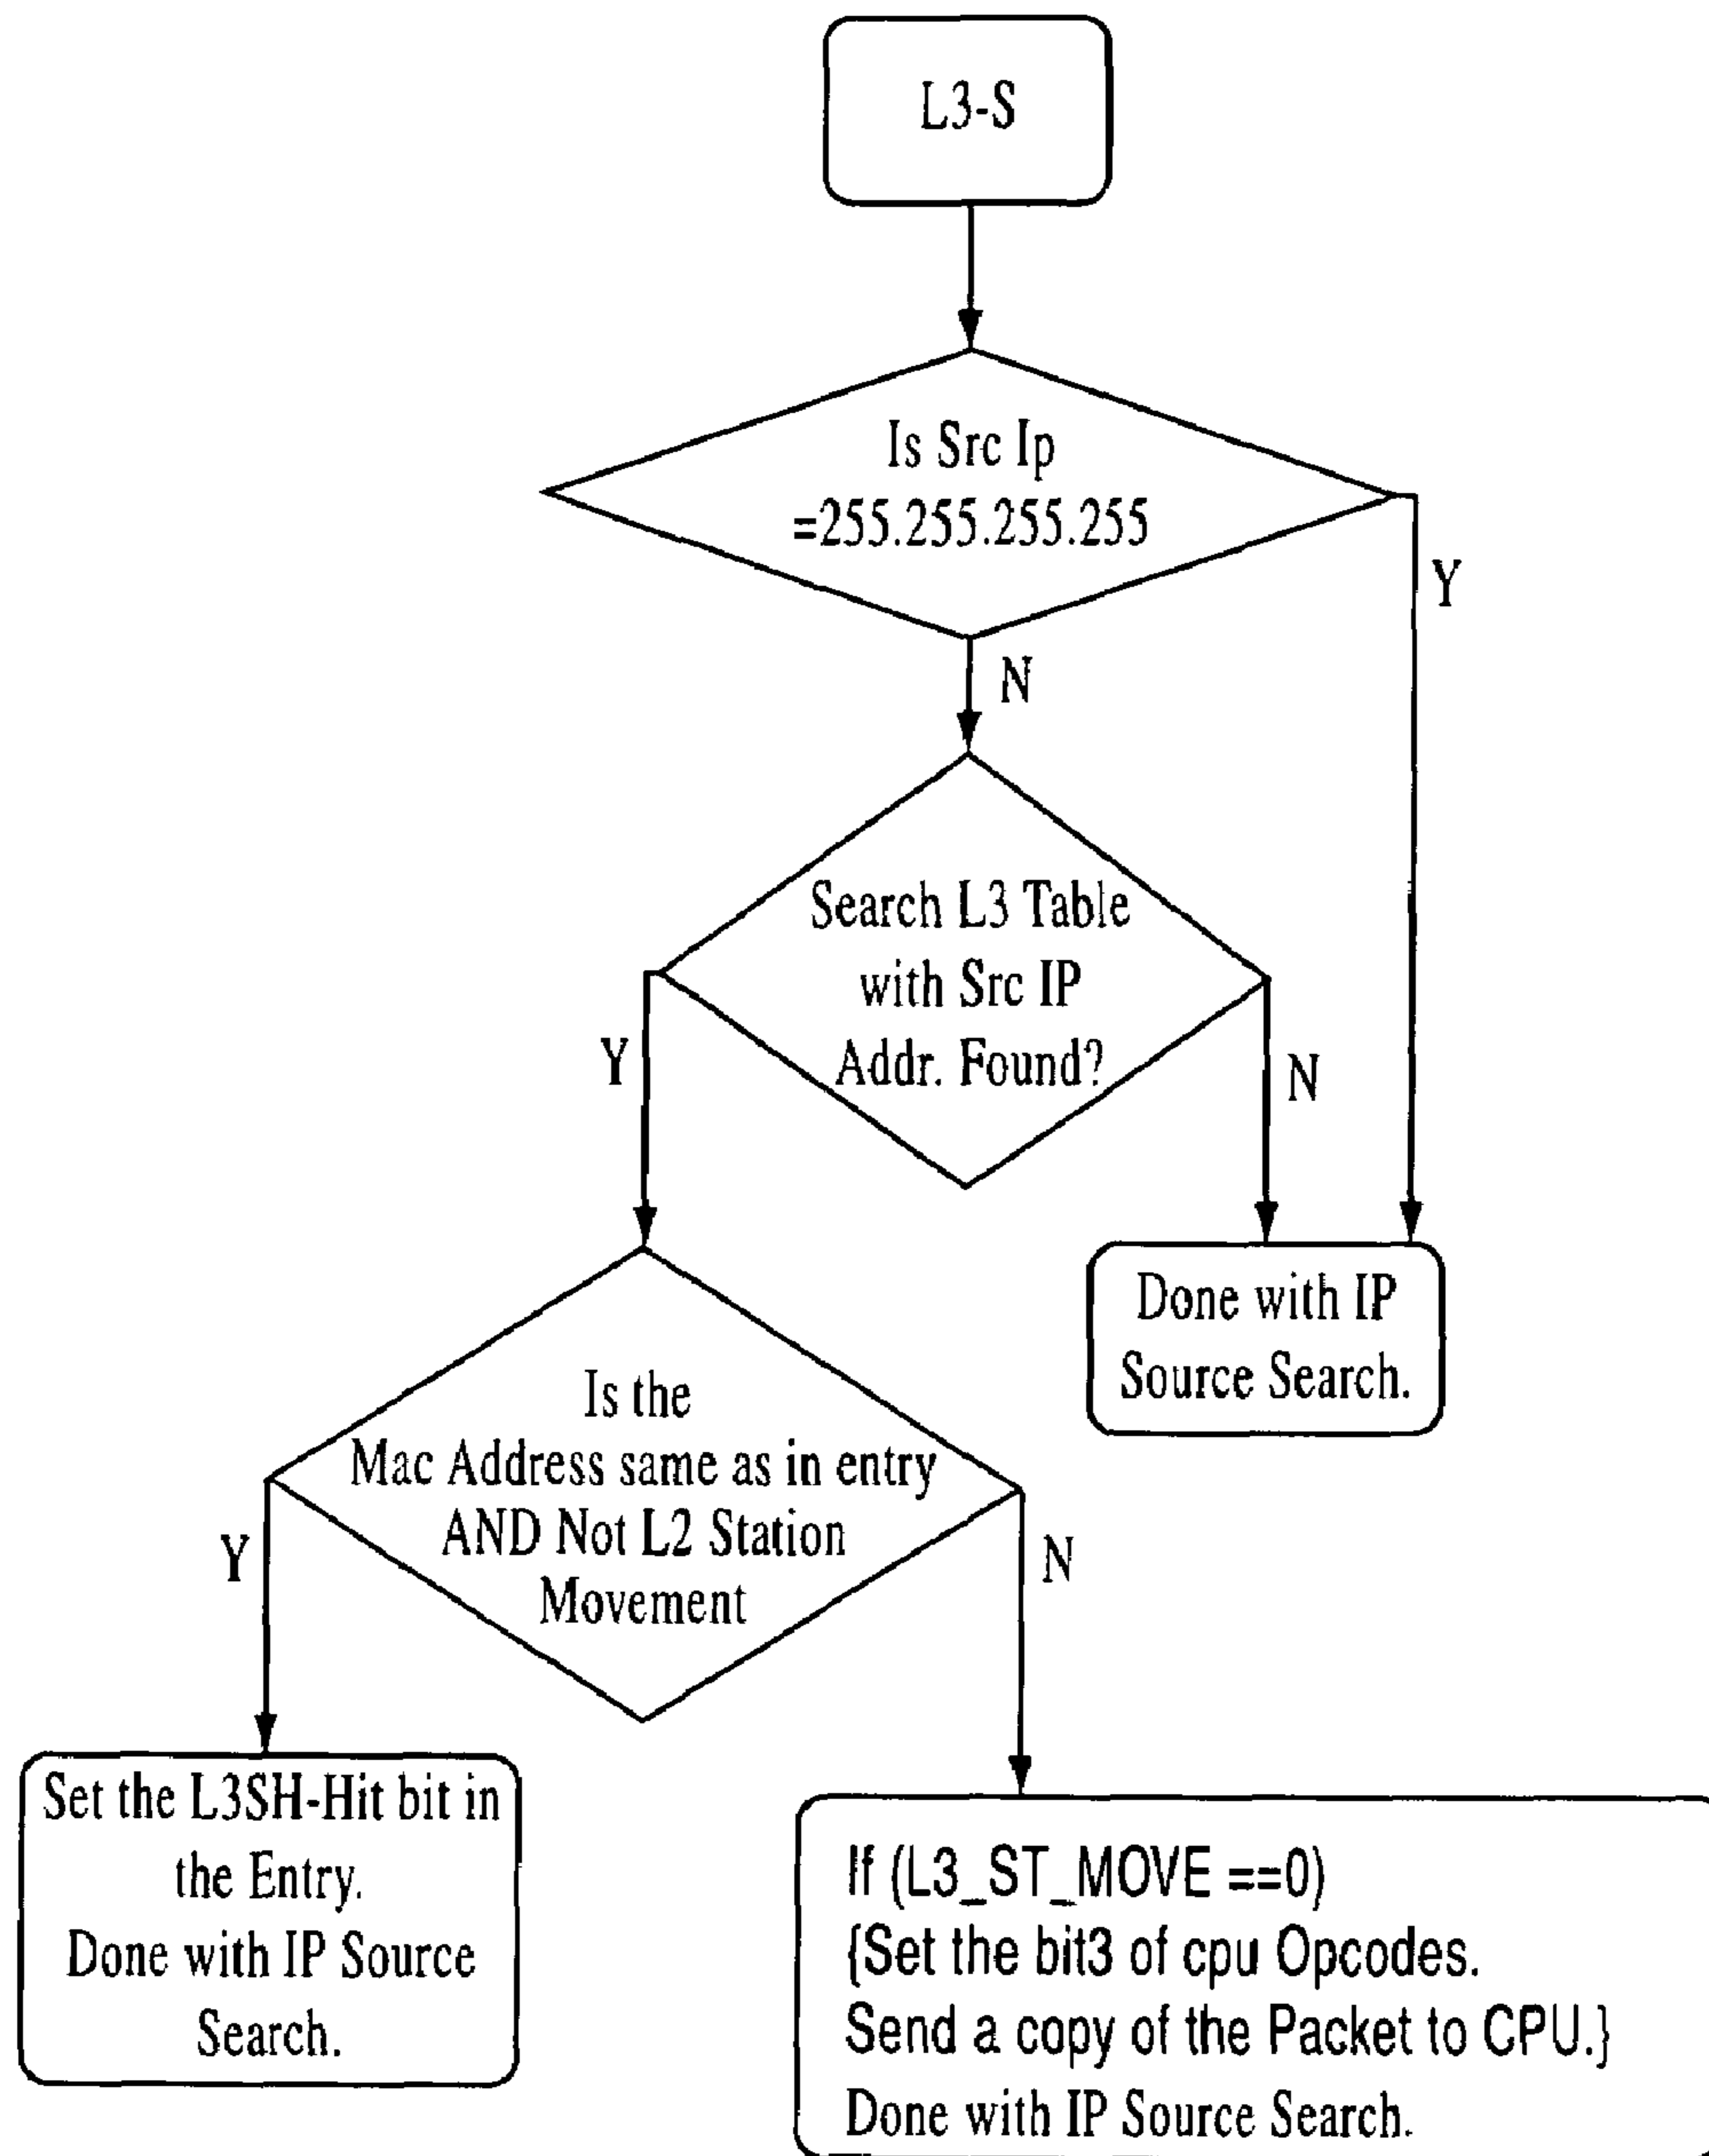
L3-S

Is Src Ip =255.255.255.255

Y

N

Search L3 Table with Src IP Addr. Found?

Y

N

Done with IP Source Search.

Is the Mac Address same as in entry AND Not L2 Station Movement

Y

N

Set the L3SH-Hit bit in the Entry. Done with IP Source Search.

If (L3_ST_MOVE ==0)
{Set the bit3 of cpu Opcodes.
Send a copy of the Packet to CPU.}
Done with IP Source Search.